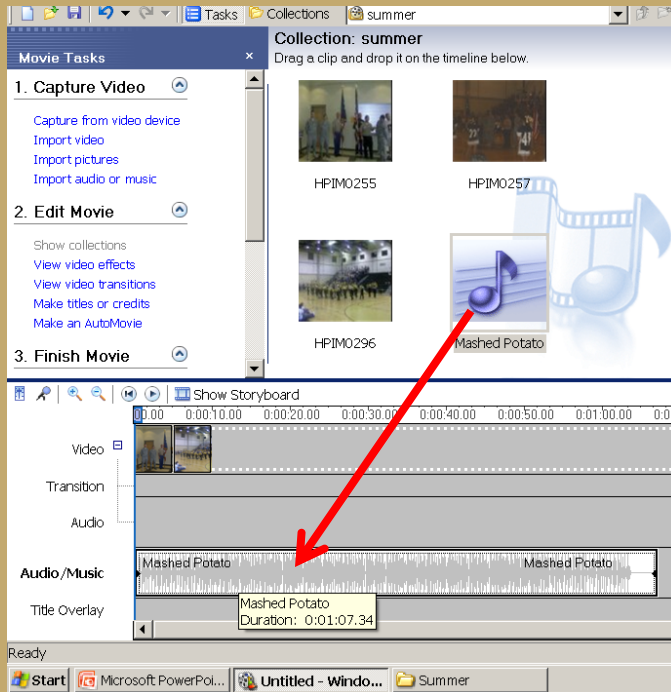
Tasks Collections summer

Movie Tasks ×

1. Capture Video

Capture from video device
Import video
Import pictures
Import audio or music

2. Edit Movie

Show collections
View video effects
View video transitions
Make titles or credits
Make an AutoMovie

3. Finish Movie

Collection: summer
Drag a clip and drop it on the timeline below.

HPIM0255
HPIM0257
HPIM0296
Mashed Potato

Show Storyboard

0:00 0:00:10.00 0:00:20.00 0:00:30.00 0:00:40.00 0:00:50.00 0:01:00.00

Video
Transition
Audio
Audio/Music
Title Overlay

Mashed Potato
Mashed Potato

Mashed Potato
Duration: 0:01:07.34

Ready

Start Microsoft PowerPoi... Untitled - Windo... Summer